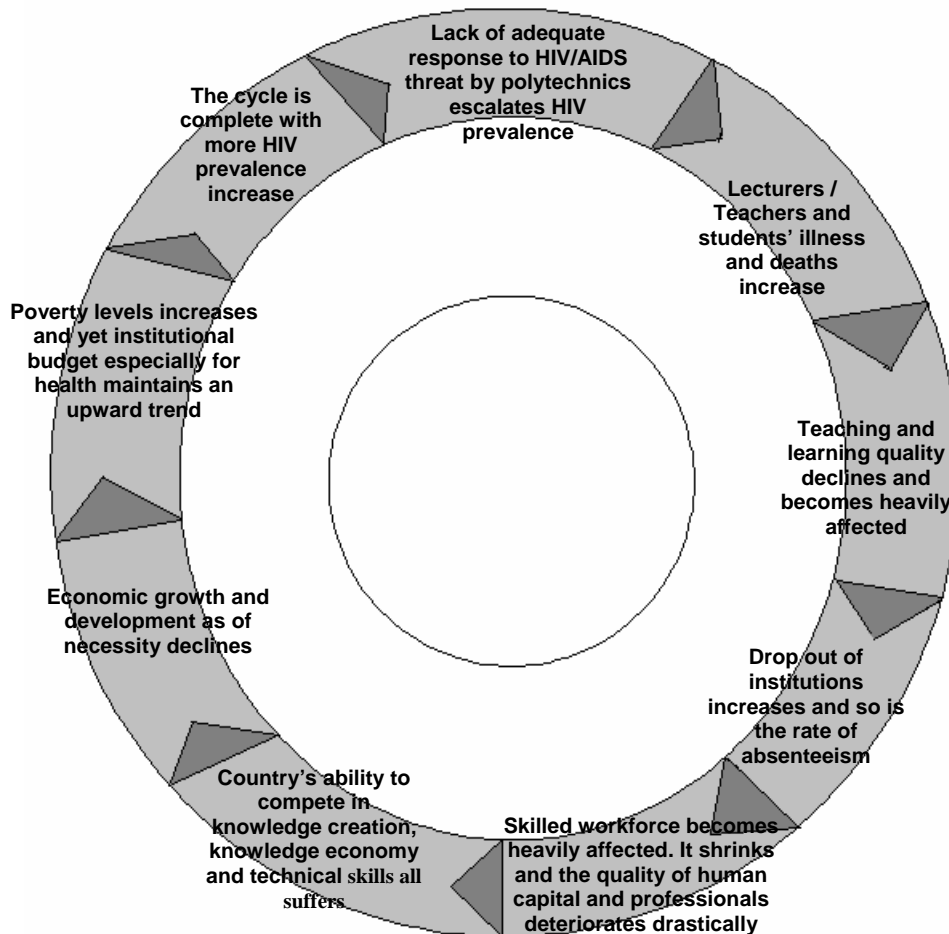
Lack of adequate response to HIV/AIDS threat by polytechnics escalates HIV prevalence

Lecturers / Teachers and students' illness and deaths increase

Teaching and learning quality declines and becomes heavily affected

Drop out of institutions increases and so is the rate of absenteeism

Skilled workforce becomes heavily affected. It shrinks and the quality of human capital and professionals deteriorates drastically

Country's ability to compete in knowledge creation, knowledge economy and technical skills all suffers

Economic growth and development as of necessity declines

Poverty levels increases and yet institutional budget especially for health maintains an upward trend

The cycle is complete with more HIV prevalence increase